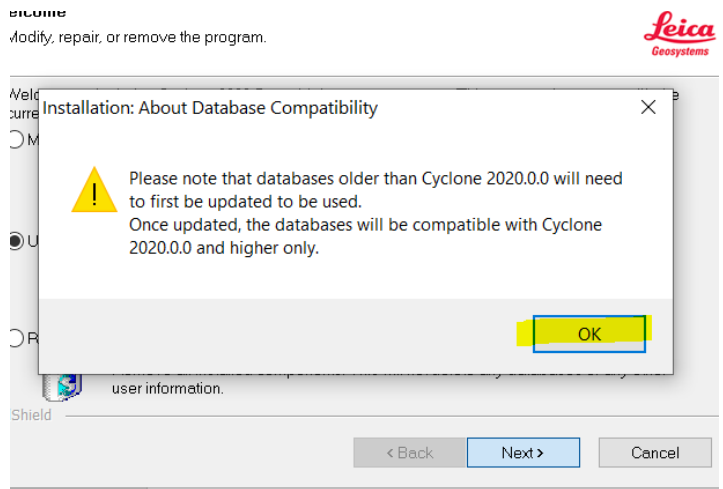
elcome
Modify, repair, or remove the program.

Leica
Geosystems

Welc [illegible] e
curre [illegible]

M

U

R

Installation: About Database Compatibility

Please note that databases older than Cyclone 2020.0.0 will need to first be updated to be used.
Once updated, the databases will be compatible with Cyclone 2020.0.0 and higher only.

OK

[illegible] user information.

Shield

< Back
Next >
Cancel